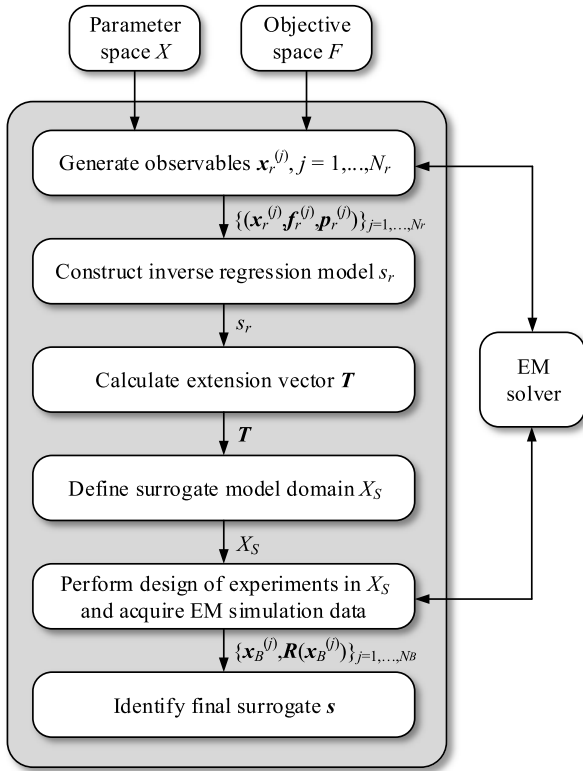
Parameter space $X$

Objective space $F$

Generate observables $\boldsymbol{x}_r^{(j)}$, $j = 1,\ldots,N_r$

$\{(\boldsymbol{x}_r^{(j)},\boldsymbol{f}_r^{(j)},\boldsymbol{p}_r^{(j)})\}_{j=1,\ldots,Nr}$

Construct inverse regression model $s_r$

$s_r$

Calculate extension vector $\boldsymbol{T}$

$\boldsymbol{T}$

Define surrogate model domain $X_S$

$X_S$

Perform design of experiments in $X_S$ and acquire EM simulation data

$\{\boldsymbol{x}_B^{(j)},\boldsymbol{R}(\boldsymbol{x}_B^{(j)})\}_{j=1,\ldots,NB}$

Identify final surrogate $\boldsymbol{s}$

EM solver